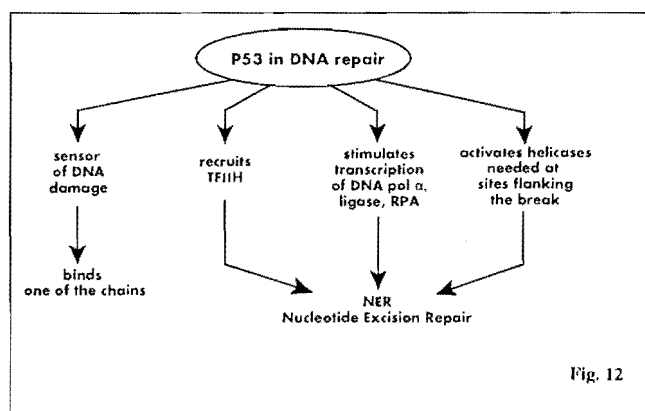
P53 in DNA repair

sensor of DNA damage

binds one of the chains

recruits TFIIH

stimulates transcription of DNA pol α, ligase, RPA

activates helicases needed at sites flanking the break

NER
Nucleotide Excision Repair

Fig. 12